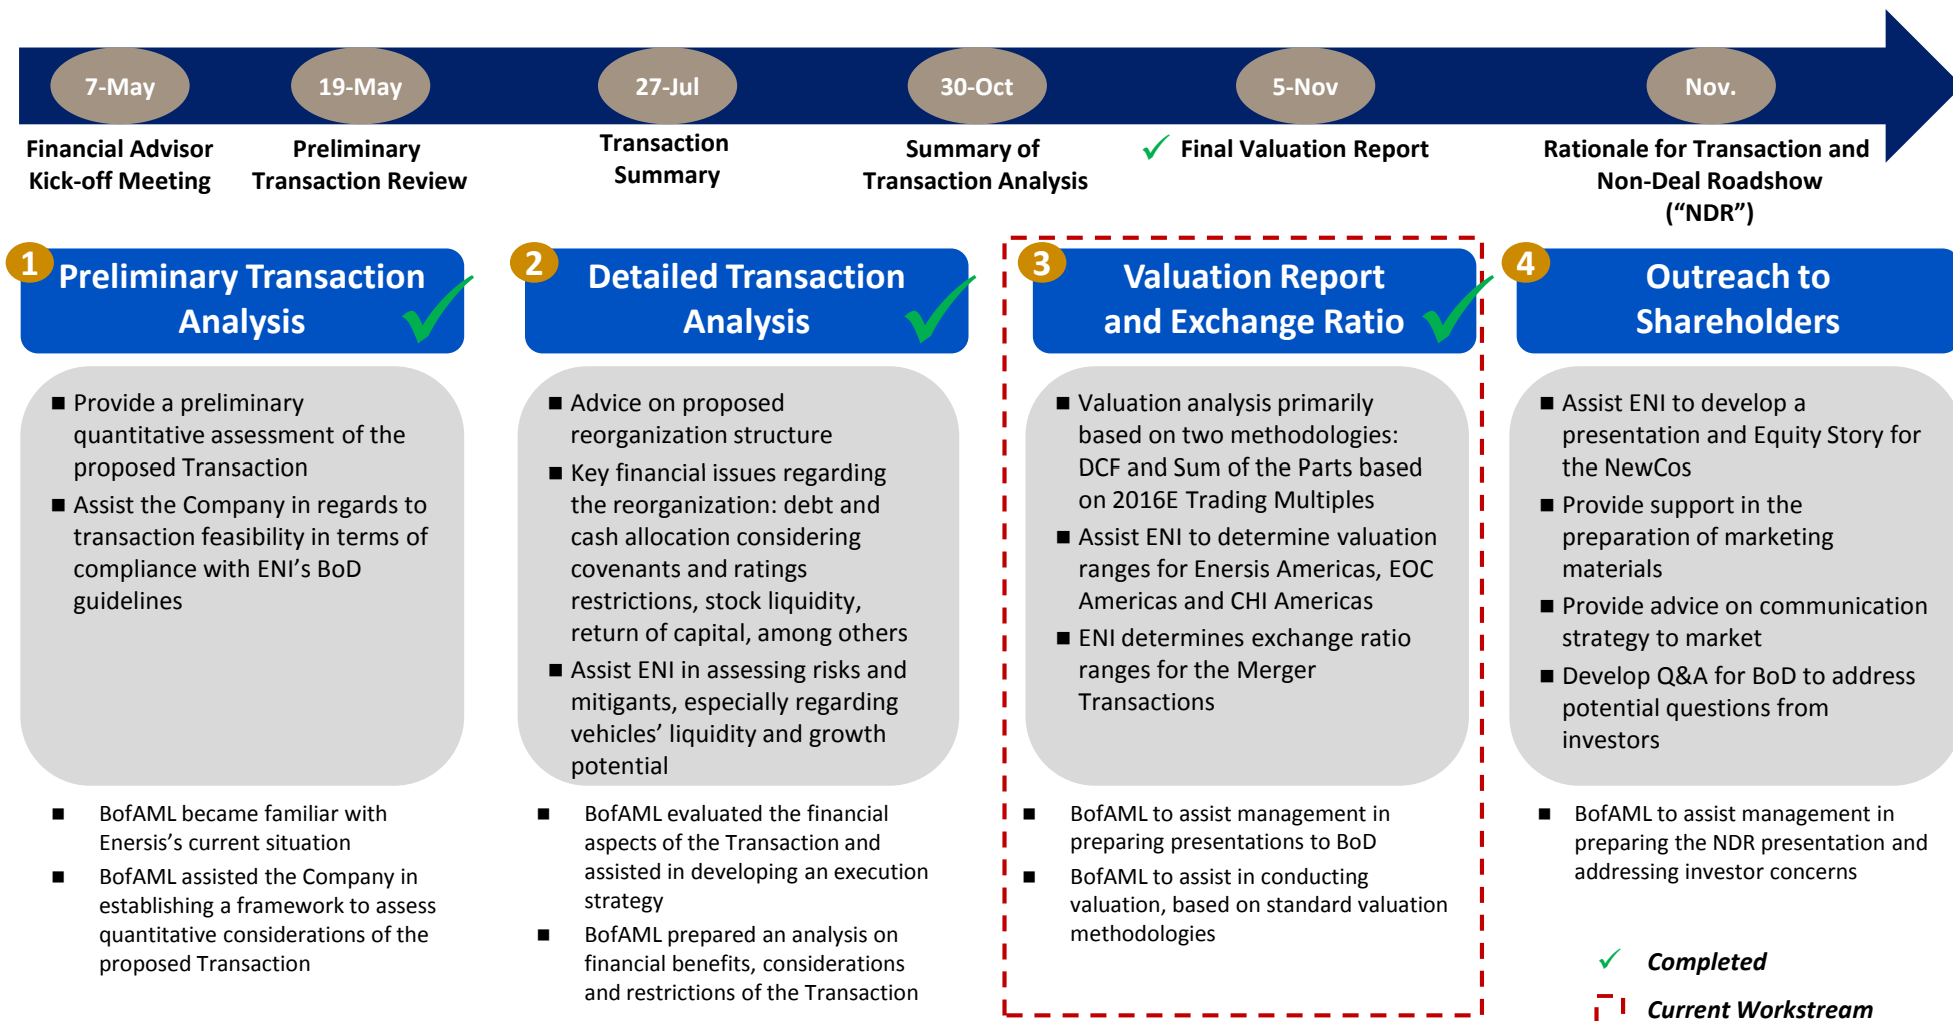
7-May

19-May

27-Jul

30-Oct

5-Nov

Nov.

Financial Advisor Kick-off Meeting

Preliminary Transaction Review

Transaction Summary

Summary of Transaction Analysis

✓ Final Valuation Report

Rationale for Transaction and Non-Deal Roadshow (“NDR”)

1 Preliminary Transaction Analysis

■ Provide a preliminary quantitative assessment of the proposed Transaction

■ Assist the Company in regards to transaction feasibility in terms of compliance with ENI’s BoD guidelines

■ BofAML became familiar with Enersis’s current situation

■ BofAML assisted the Company in establishing a framework to assess quantitative considerations of the proposed Transaction

2 Detailed Transaction Analysis

■ Advice on proposed reorganization structure

■ Key financial issues regarding the reorganization: debt and cash allocation considering covenants and ratings restrictions, stock liquidity, return of capital, among others

■ Assist ENI in assessing risks and mitigants, especially regarding vehicles’ liquidity and growth potential

■ BofAML evaluated the financial aspects of the Transaction and assisted in developing an execution strategy

■ BofAML prepared an analysis on financial benefits, considerations and restrictions of the Transaction

3 Valuation Report and Exchange Ratio

■ Valuation analysis primarily based on two methodologies: DCF and Sum of the Parts based on 2016E Trading Multiples

■ Assist ENI to determine valuation ranges for Enersis Americas, EOC Americas and CHI Americas

■ ENI determines exchange ratio ranges for the Merger Transactions

■ BofAML to assist management in preparing presentations to BoD

■ BofAML to assist in conducting valuation, based on standard valuation methodologies

4 Outreach to Shareholders

■ Assist ENI to develop a presentation and Equity Story for the NewCos

■ Provide support in the preparation of marketing materials

■ Provide advice on communication strategy to market

■ Develop Q&A for BoD to address potential questions from investors

■ BofAML to assist management in preparing the NDR presentation and addressing investor concerns

✓ Completed

Current Workstream